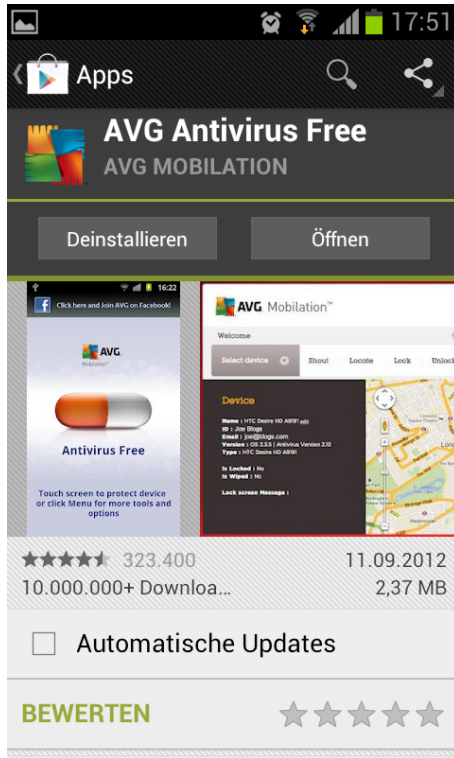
17:51

Apps

AVG Antivirus Free

AVG MOBILATION

Deinstallieren

Öffnen

16:22

Click here and Join AVG on Facebook!

AVG Mobilation

Antivirus Free

Touch screen to protect device or click Menu for more tools and options

AVG Mobilation™

Welcome

Select device

Shout

Locate

Lock

Unlock

Device

Name : HTC Desire HD A9191 edit
ID : Joe Blogs
Email : joe@blogs.com
Version : OS 2.3.6 | Antivirus Version 2.10
Type : HTC Desire HD A9191

Is Locked : No
Is Wiped : No

Lock screen Message :

323.400

11.09.2012

10.000.000+ Downloa...

2,37 MB

Automatische Updates

BEWERTEN